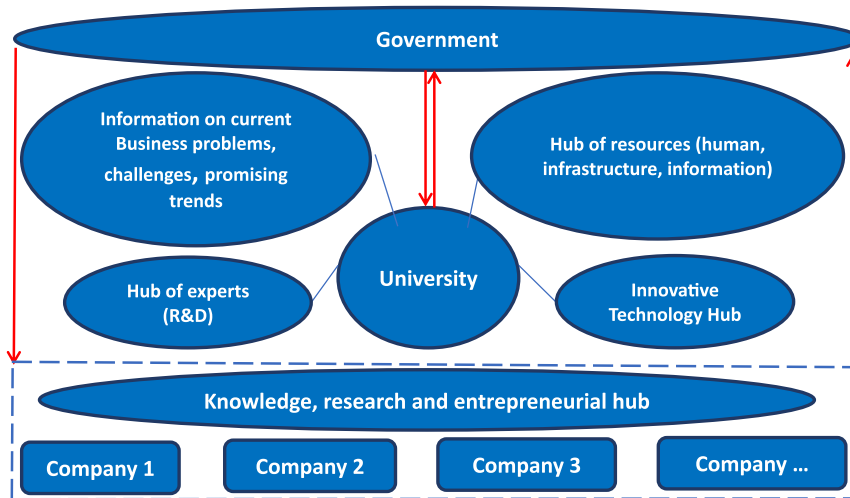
Government

Information on current Business problems, challenges, promising trends

Hub of resources (human, infrastructure, information)

University

Hub of experts (R&D)

Innovative Technology Hub

Knowledge, research and entrepreneurial hub

Company 1

Company 2

Company 3

Company ...